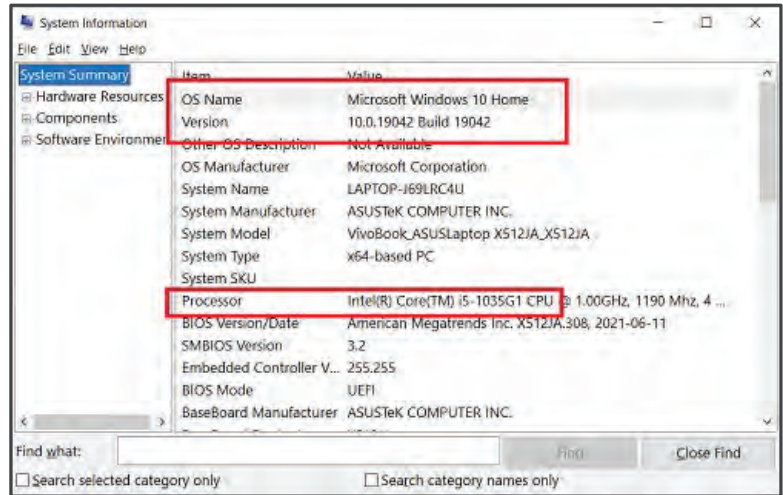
System Information

File Edit View Help

System Summary
Hardware Resources
Components
Software Environmen

| Item | Value |
|---|---|
| OS Name | Microsoft Windows 10 Home |
| Version | 10.0.19042 Build 19042 |
| Other OS Description | Not Available |
| OS Manufacturer | Microsoft Corporation |
| System Name | LAPTOP-J69LRC4U |
| System Manufacturer | ASUSTeK COMPUTER INC. |
| System Model | VivoBook_ASUSLaptop X512JA_X512JA |
| System Type | x64-based PC |
| System SKU | |
| Processor | Intel(R) Core(TM) i5-1035G1 CPU @ 1.00GHz, 1190 Mhz, 4 ... |
| BIOS Version/Date | American Megatrends Inc. X512JA.308, 2021-06-11 |
| SMBIOS Version | 3.2 |
| Embedded Controller V... | 255.255 |
| BIOS Mode | UEFI |
| BaseBoard Manufacturer | ASUSTeK COMPUTER INC. |

Find what:
Find
Close Find
Search selected category only
Search category names only